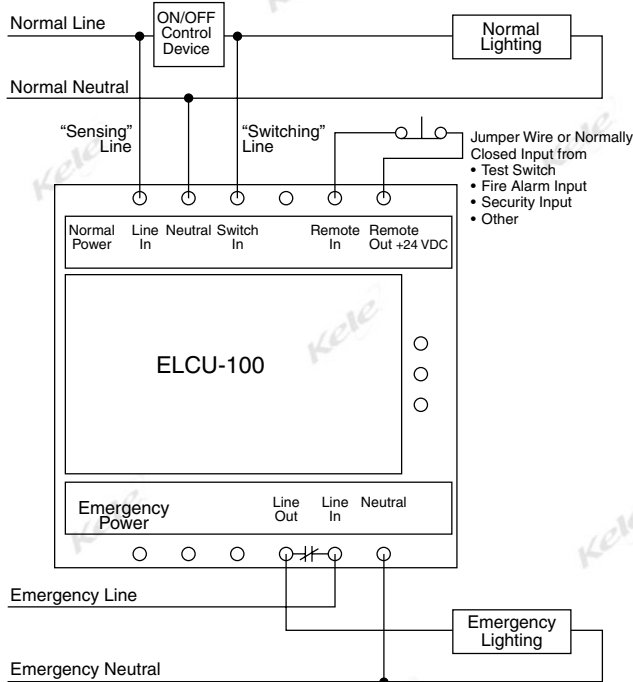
Normal Line

ON/OFF Control Device

Normal Lighting

Normal Neutral

"Sensing" Line

"Switching" Line

Jumper Wire or Normally Closed Input from
• Test Switch
• Fire Alarm Input
• Security Input
• Other

Normal Power

Line In

Neutral

Switch In

Remote In

Remote Out +24 VDC

ELCU-100

Emergency Power

Line Out

Line In

Neutral

Emergency Line

Emergency Lighting

Emergency Neutral

Kele